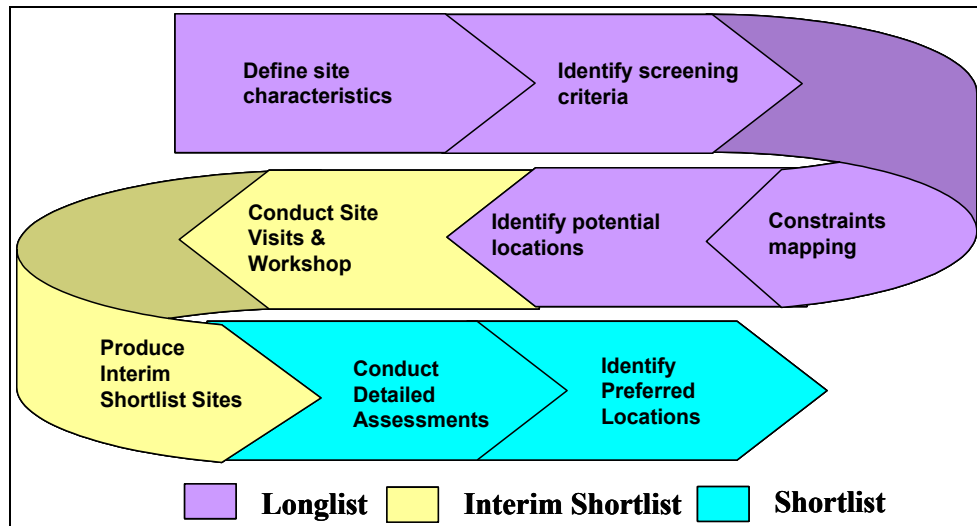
Define site characteristics

Identify screening criteria

Constraints mapping

Identify potential locations

Conduct Site Visits & Workshop

Produce Interim Shortlist Sites

Conduct Detailed Assessments

Identify Preferred Locations

Longlist

Interim Shortlist

Shortlist